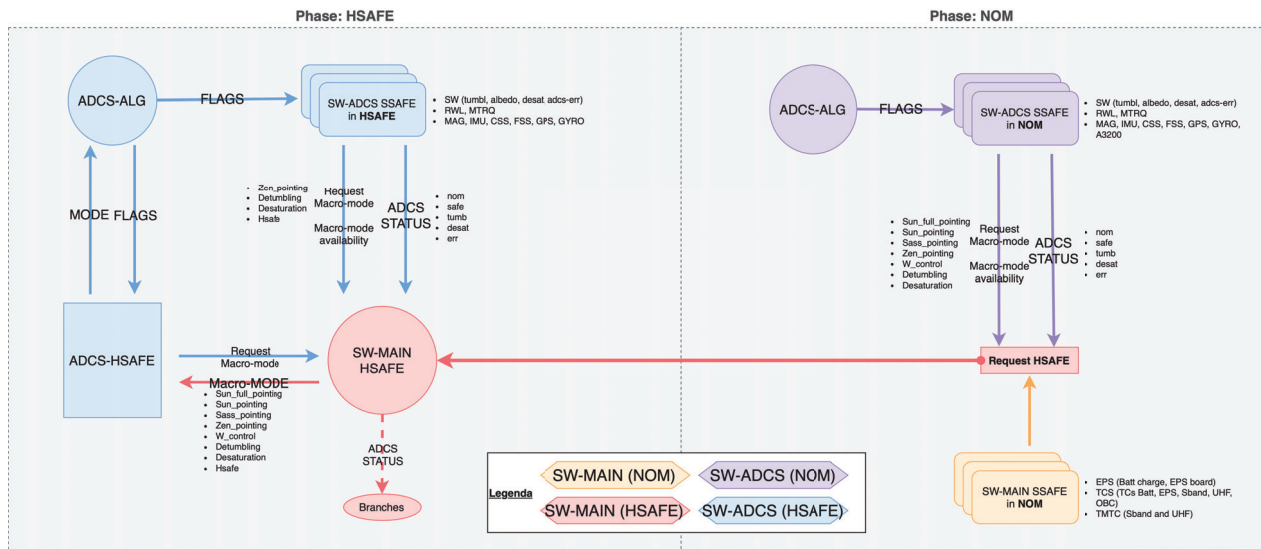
Phase: HSAFE

Phase: NOM

ADCS-ALG

FLAGS

SW-ADCS SSAFE in **HSAFE**

- SW (tumbl, albedo, desat adcs-err)
- RWL, MTRQ
- MAG, IMU, CSS, FSS, GPS, GYRO

MODE FLAGS

- Zen_pointing
- Detumbling
- Desaturation
- Hsafe

Request Macro-mode

Macro-mode availability

ADCS STATUS

- nom
- safe
- tumb
- desat
- err

ADCS-HSAFE

Request Macro-mode

Macro-MODE

- Sun_full_pointing
- Sun_pointing
- Sass_pointing
- Zen_pointing
- W_control
- Detumbling
- Desaturation
- Hsafe

SW-MAIN HSAFE

ADCS STATUS

Branches

Legenda

SW-MAIN (NOM)

SW-ADCS (NOM)

SW-MAIN (HSAFE)

SW-ADCS (HSAFE)

ADCS-ALG

FLAGS

SW-ADCS SSAFE in **NOM**

- SW (tumbl, albedo, desat, adcs-err)
- RWL, MTRQ
- MAG, IMU, CSS, FSS, GPS, GYRO, A3200

- Sun_full_pointing
- Sun_pointing
- Sass_pointing
- Zen_pointing
- W_control
- Detumbling
- Desaturation

Request Macro-mode

Macro-mode availability

ADCS STATUS

- nom
- safe
- tumb
- desat
- err

Request HSAFE

SW-MAIN SSAFE in **NOM**

- EPS (Batt charge, EPS board)
- TCS (TCs Batt, EPS, Sband, UHF, OBC)
- TMTC (Sband and UHF)